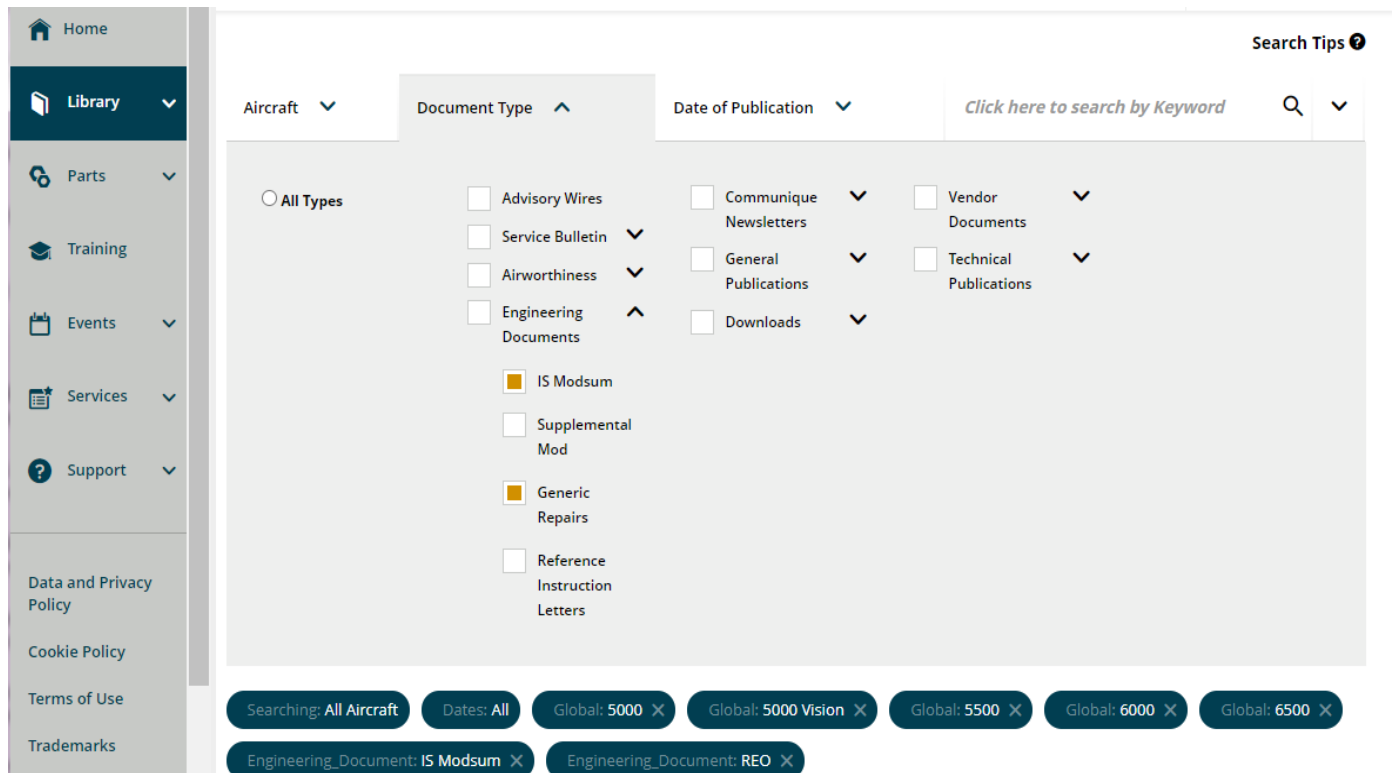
Home

Library

Parts

Training

Events

Services

Support

Data and Privacy Policy

Cookie Policy

Terms of Use

Trademarks

Search Tips

Aircraft

Document Type

Date of Publication

Click here to search by Keyword

All Types

Advisory Wires

Service Bulletin

Airworthiness

Engineering Documents

IS Modsum

Supplemental Mod

Generic Repairs

Reference Instruction Letters

Communique Newsletters

General Publications

Downloads

Vendor Documents

Technical Publications

Searching: All Aircraft

Dates: All

Global: 5000 ×

Global: 5000 Vision ×

Global: 5500 ×

Global: 6000 ×

Global: 6500 ×

Engineering_Document: IS Modsum ×

Engineering_Document: REO ×